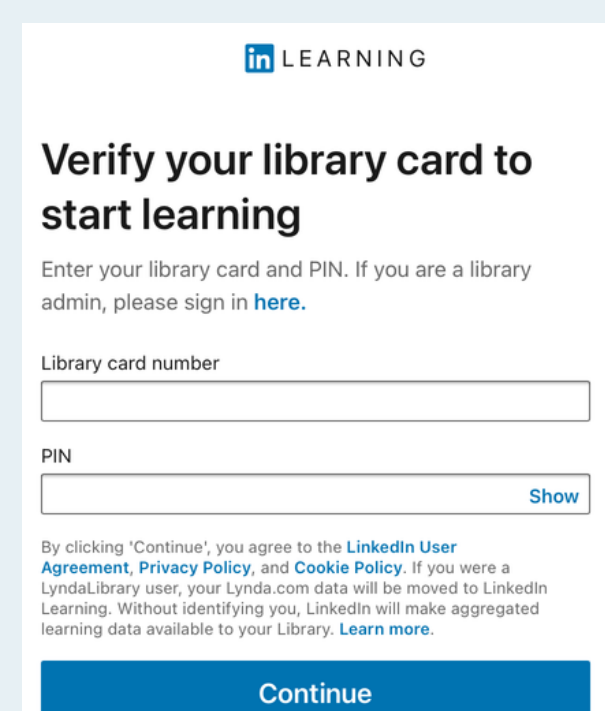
in LEARNING

Verify your library card to start learning

Enter your library card and PIN. If you are a library admin, please sign in here.

Library card number

PIN

Show

By clicking 'Continue', you agree to the LinkedIn User Agreement, Privacy Policy, and Cookie Policy. If you were a LyndaLibrary user, your Lynda.com data will be moved to LinkedIn Learning. Without identifying you, LinkedIn will make aggregated learning data available to your Library. Learn more.

Continue